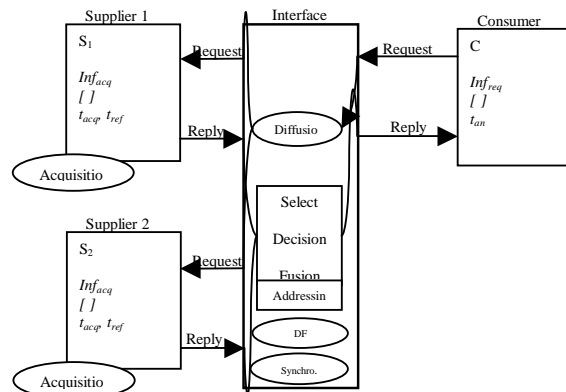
Supplier 1

$S_1$

$Inf_{acq}$
[ ]
$t_{acq}$, $t_{ref}$

Acquisitio

Request

Reply

Interface

Diffusio

Select

Decision

Fusion

Addressin

DF

Synchro.

Consumer

C

$Inf_{req}$
[ ]
$t_{an}$

Request

Reply

Supplier 2

$S_2$

$Inf_{acq}$
[ ]
$t_{acq}$, $t_{ref}$

Acquisitio

Request

Reply